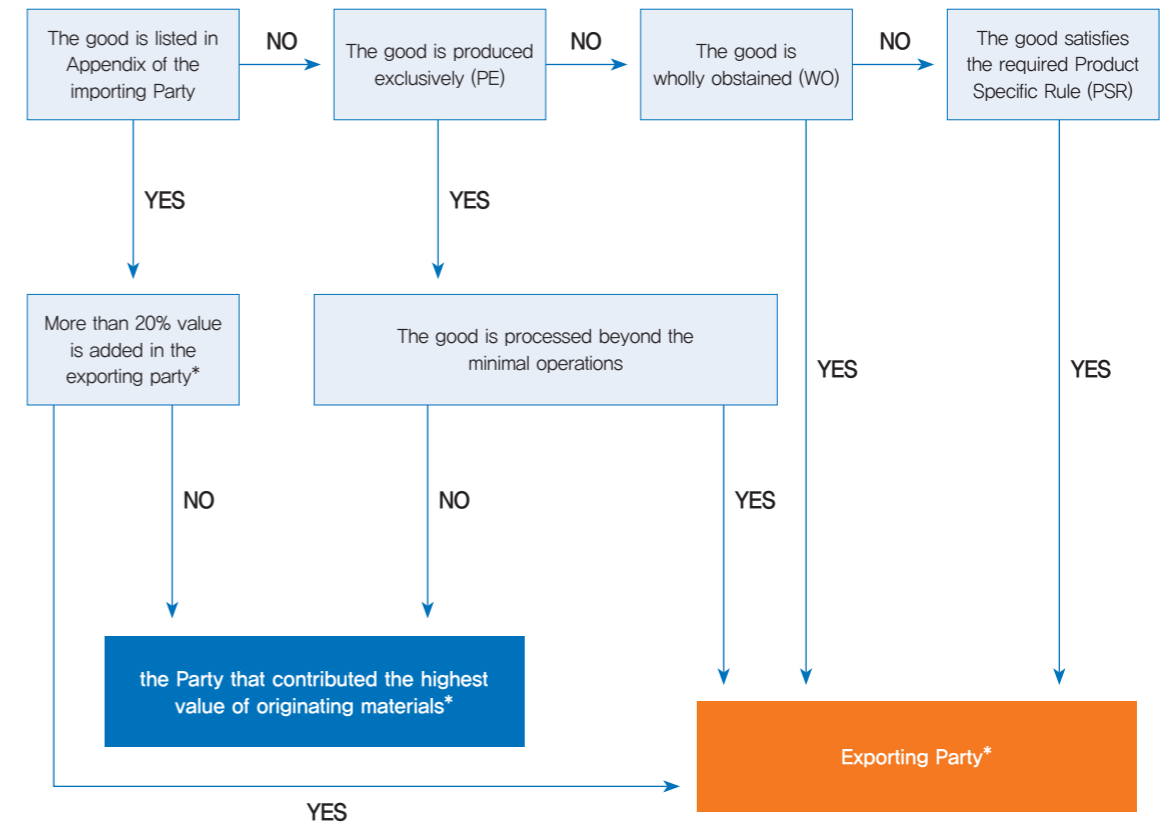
The good is listed in Appendix of the importing Party

NO

The good is produced exclusively (PE)

NO

The good is wholly obstained (WO)

NO

The good satisfies the required Product Specific Rule (PSR)

YES

YES

More than 20% value is added in the exporting party*

The good is processed beyond the minimal operations

YES

YES

NO

NO

YES

the Party that contributed the highest value of originating materials*

Exporting Party*

YES